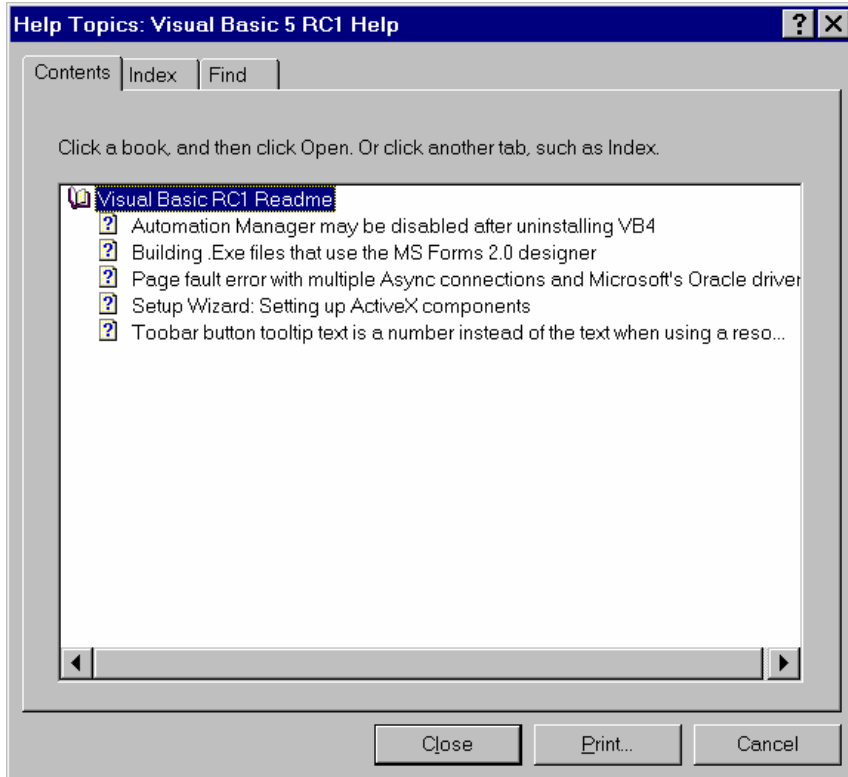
Help Topics: Visual Basic 5 RC1 Help

Contents | Index | Find

Click a book, and then click Open. Or click another tab, such as Index.

Visual Basic RC1 Readme
Automation Manager may be disabled after uninstalling VB4
Building .Exe files that use the MS Forms 2.0 designer
Page fault error with multiple Async connections and Microsoft's Oracle driver
Setup Wizard: Setting up ActiveX components
Toobar button tooltip text is a number instead of the text when using a reso...

Close | Print... | Cancel